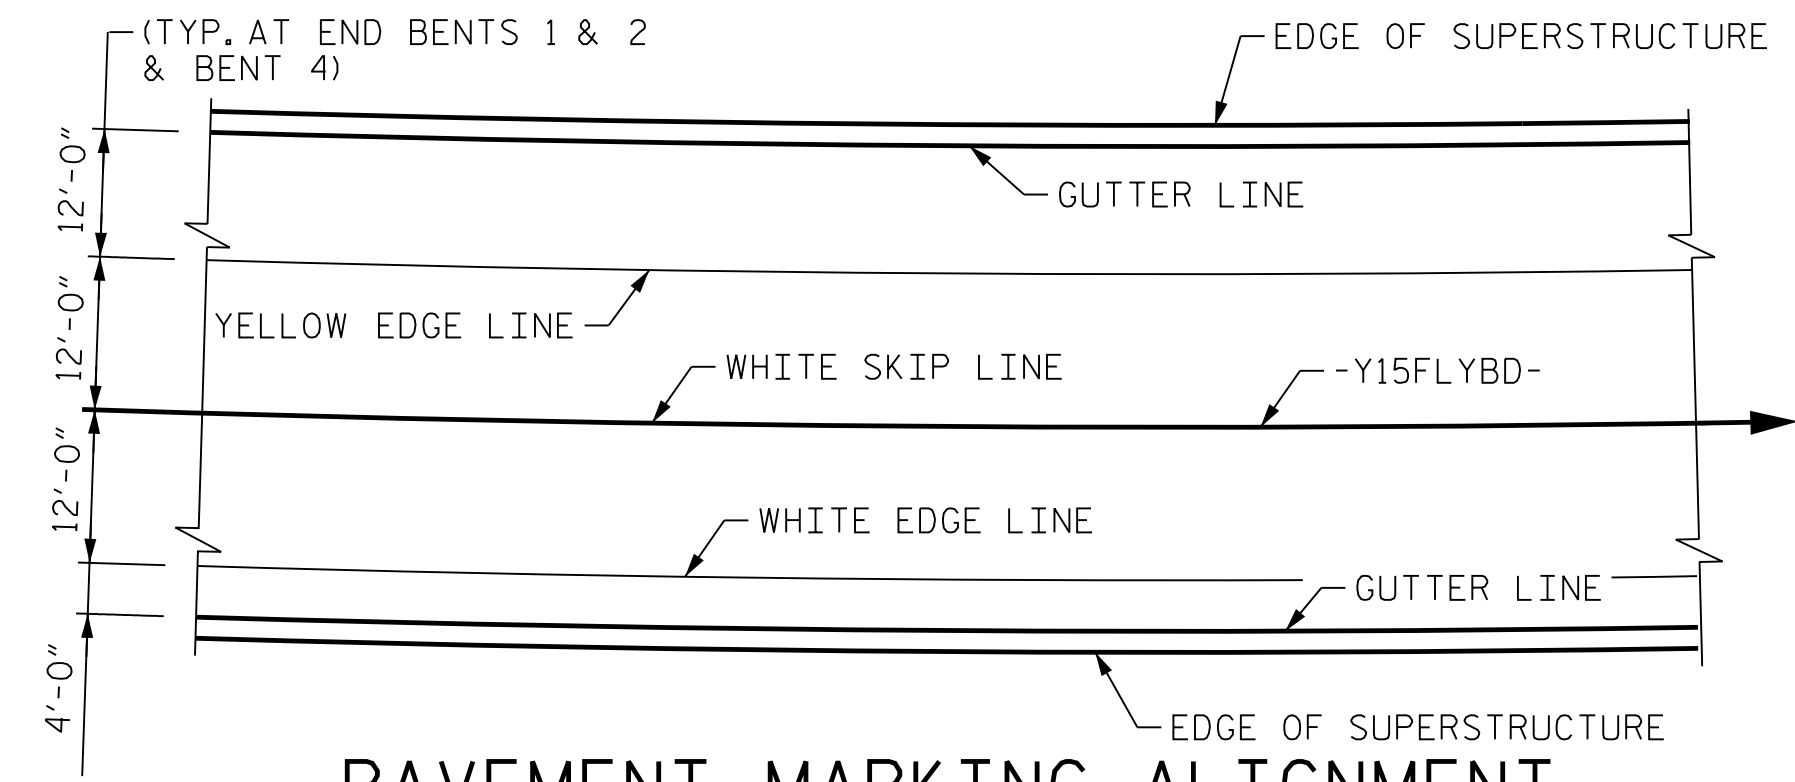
(TYP. AT END BENTS 1 & 2 & BENT 4)

EDGE OF SUPERSTRUCTURE

GUTTER LINE

12'-0"

12'-0"

YELLOW EDGE LINE

WHITE SKIP LINE

-Y15FLYBD-

12'-0"

WHITE EDGE LINE

GUTTER LINE

4'-0"

EDGE OF SUPERSTRUCTURE

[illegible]